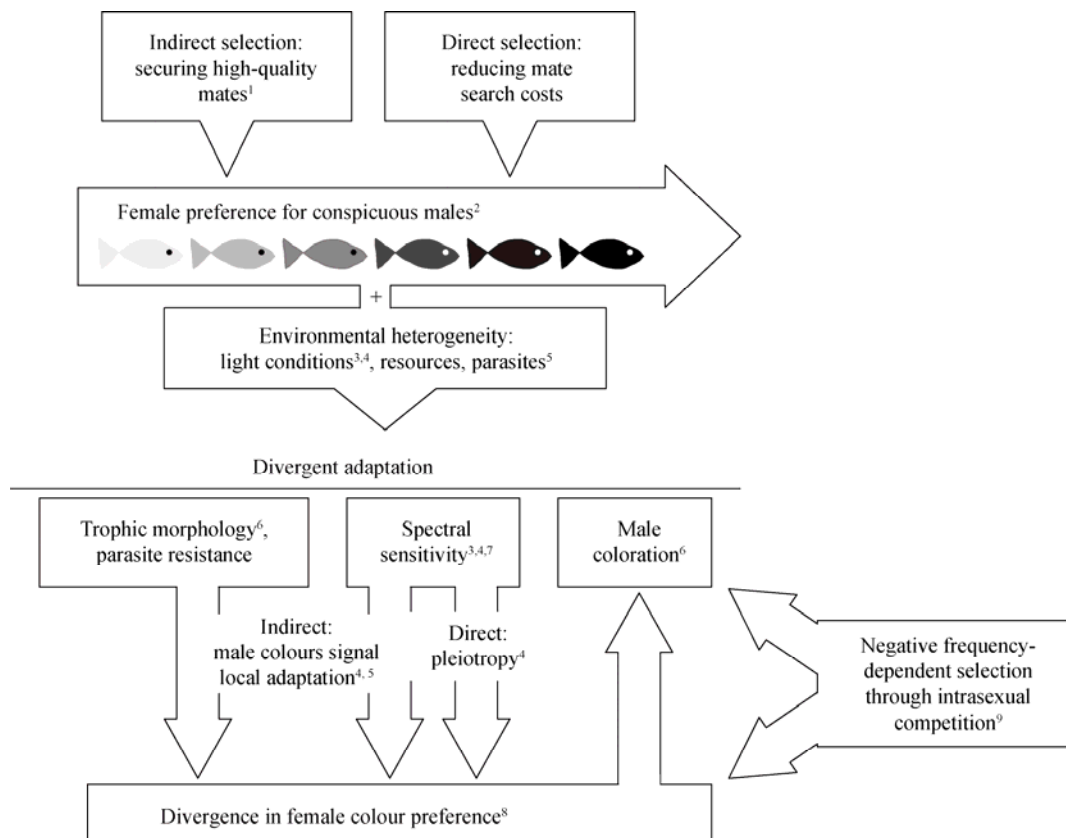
Indirect selection: securing high-quality mates$^{1}$

Direct selection: reducing mate search costs

Female preference for conspicuous males$^{2}$

+

Environmental heterogeneity: light conditions$^{3,4}$, resources, parasites$^{5}$

Divergent adaptation

Trophic morphology$^{6}$, parasite resistance

Spectral sensitivity$^{3,4,7}$

Male coloration$^{6}$

Indirect: male colours signal local adaptation$^{4, 5}$

Direct: pleiotropy$^{4}$

Negative frequency-dependent selection through intrasexual competition$^{9}$

Divergence in female colour preference$^{8}$